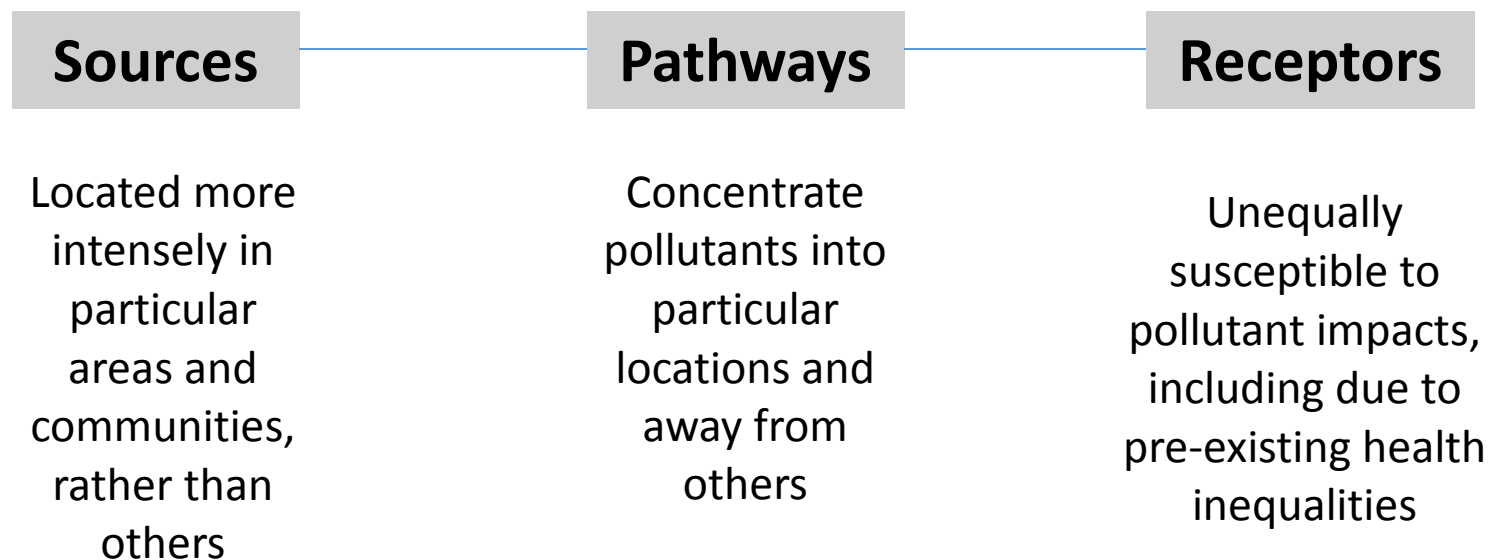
Sources

Pathways

Receptors

Located more intensely in particular areas and communities, rather than others

Concentrate pollutants into particular locations and away from others

Unequally susceptible to pollutant impacts, including due to pre-existing health inequalities